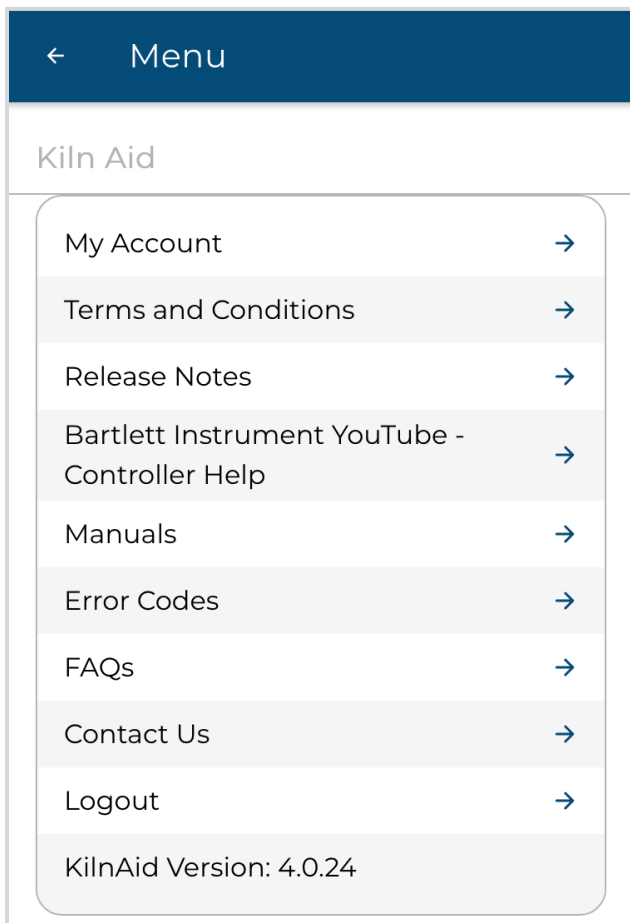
← Menu

Kiln Aid

My Account →

Terms and Conditions →

Release Notes →

Bartlett Instrument YouTube - Controller Help →

Manuals →

Error Codes →

FAQs →

Contact Us →

Logout →

KilnAid Version: 4.0.24